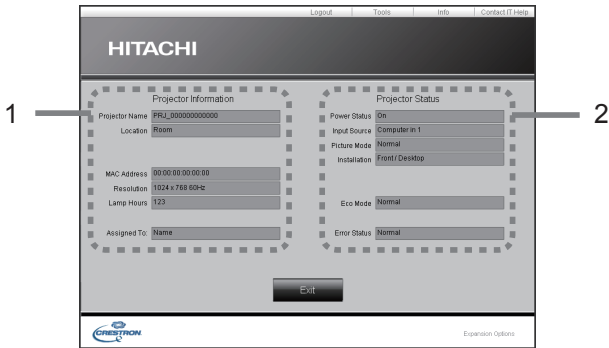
Logout | Tools | Info | Contact IT Help

HITACHI

1

Projector Information

Projector Name PRJ_000000000000

Location Room

MAC Address 00:00:00:00:00:00

Resolution 1024 x 768 60Hz

Lamp Hours 123

Assigned To: Name

Projector Status

Power Status On

Input Source Computer in 1

Picture Mode Normal

Installation Front / Desktop

Eco Mode Normal

Error Status Normal

2

Exit

CRESTRON

Expansion Options